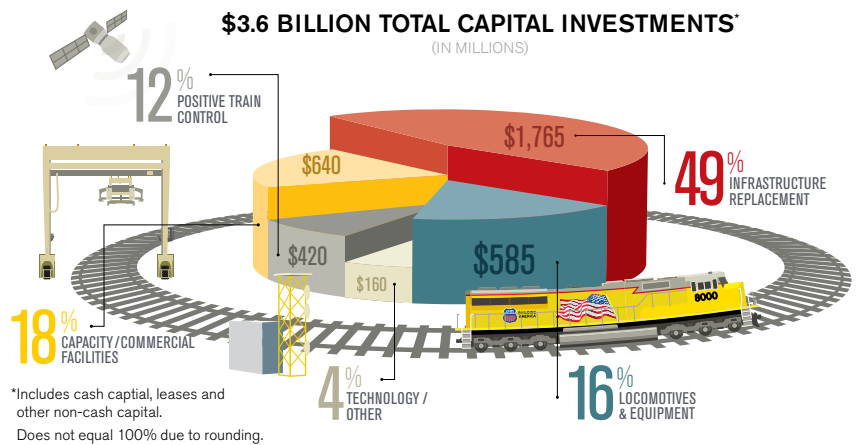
$3.6 BILLION TOTAL CAPITAL INVESTMENTS*

(IN MILLIONS)

12% POSITIVE TRAIN CONTROL

$1,765

49% INFRASTRUCTURE REPLACEMENT

$640

$420

$585

$160

8000

18% CAPACITY / COMMERCIAL FACILITIES

*Includes cash captial, leases and other non-cash capital.

Does not equal 100% due to rounding.

4% TECHNOLOGY / OTHER

16% LOCOMOTIVES & EQUIPMENT